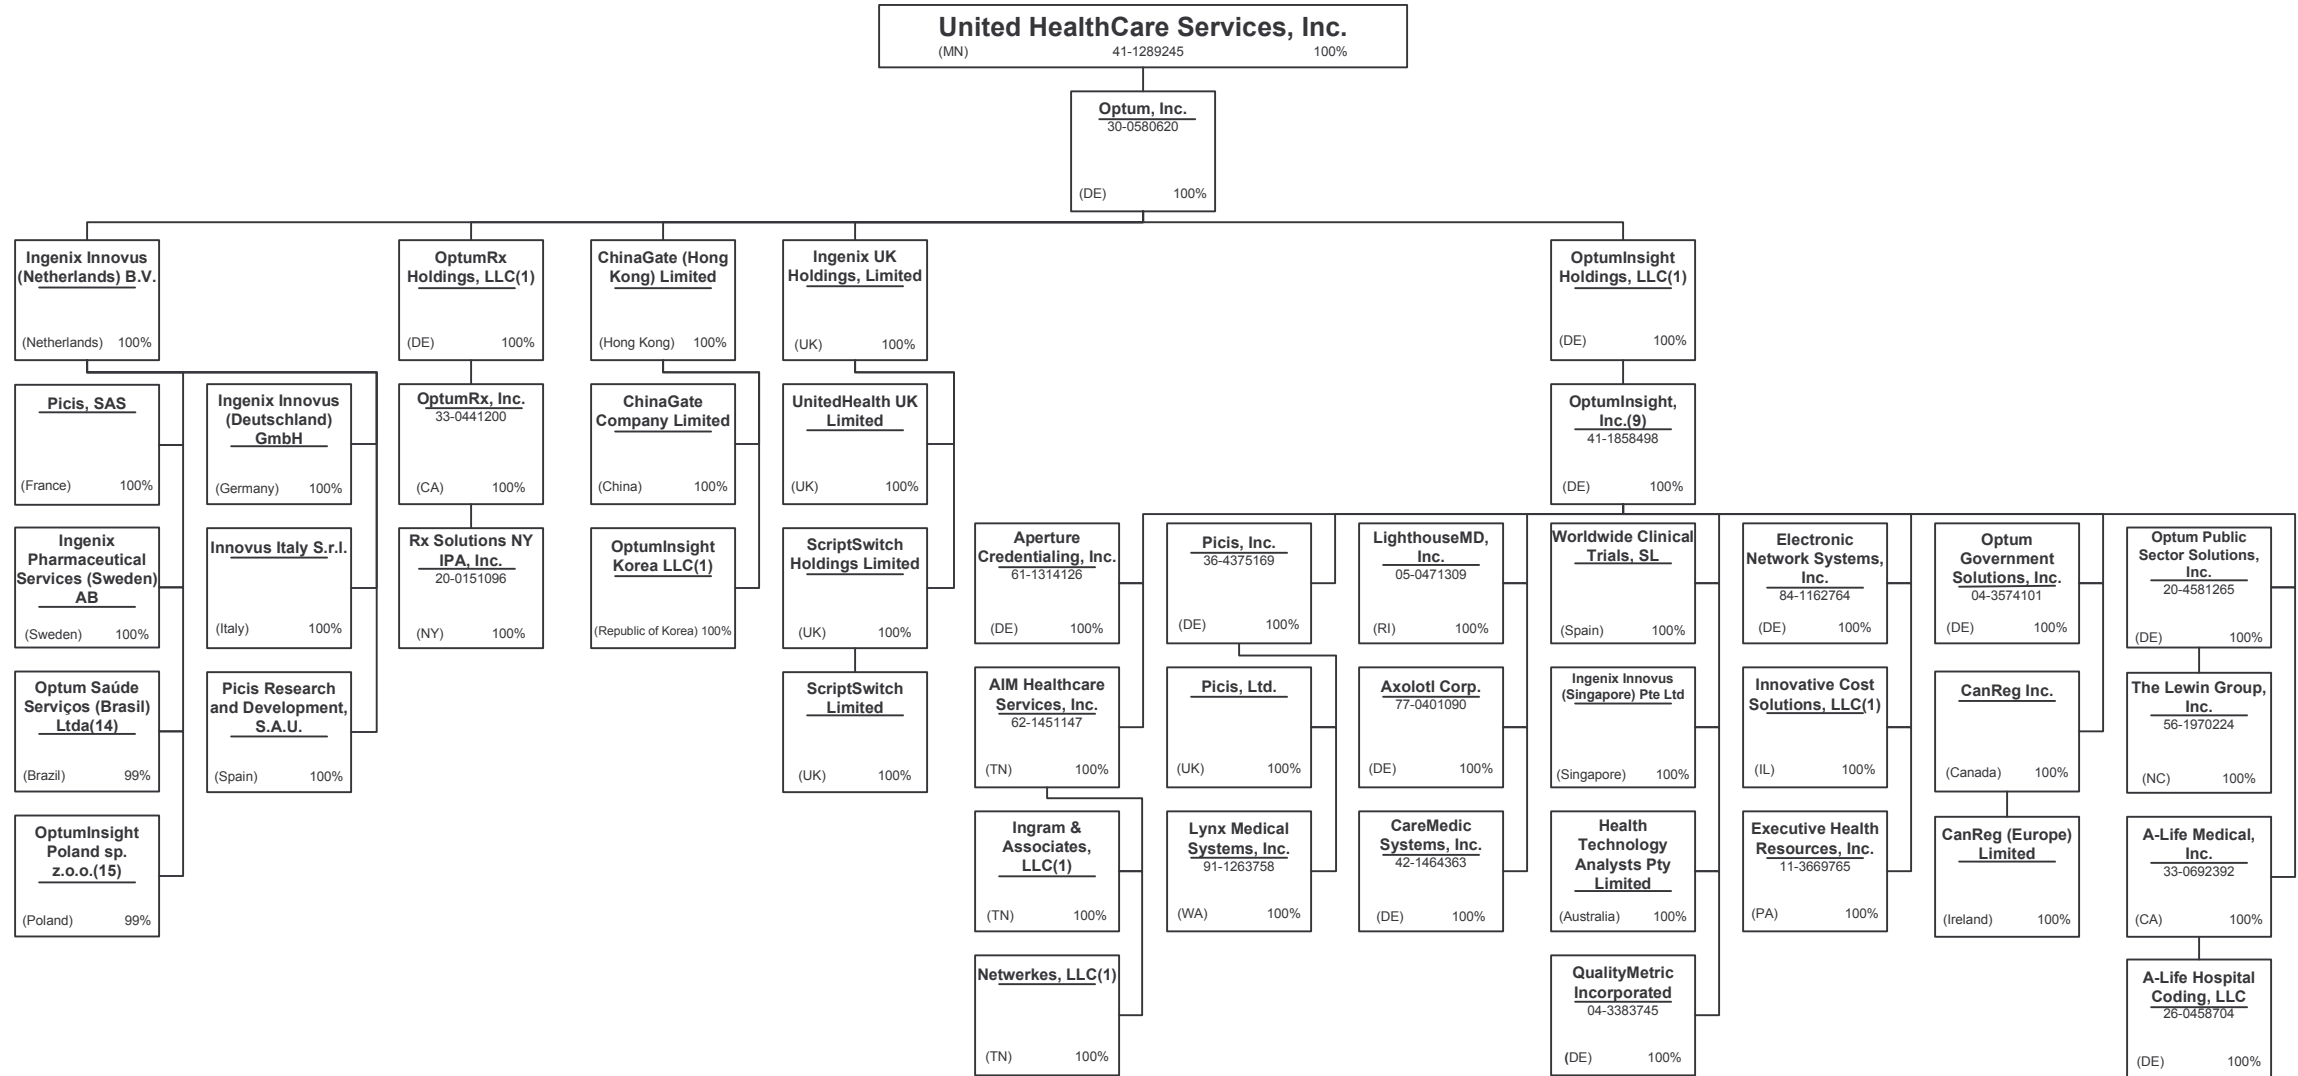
United HealthCare Services, Inc.
(MN) 41-1289245 100%

Optum, Inc.
30-0580620
(DE) 100%

Ingenix Innovus (Netherlands) B.V.
(Netherlands) 100%

Picis, SAS
(France) 100%

Ingenix Pharmaceutical Services (Sweden) AB
(Sweden) 100%

Optum Saúde Serviços (Brasil) Ltda(14)
(Brazil) 99%

OptumInsight Poland sp. z.o.o.(15)
(Poland) 99%

Ingenix Innovus (Deutschland) GmbH
(Germany) 100%

Innovus Italy S.r.l.
(Italy) 100%

Picis Research and Development, S.A.U.
(Spain) 100%

OptumRx Holdings, LLC(1)
(DE) 100%

OptumRx, Inc.
33-0441200
(CA) 100%

Rx Solutions NY IPA, Inc.
20-0151096
(NY) 100%

ChinaGate (Hong Kong) Limited
(Hong Kong) 100%

ChinaGate Company Limited
(China) 100%

OptumInsight Korea LLC(1)
(Republic of Korea) 100%

Ingenix UK Holdings, Limited
(UK) 100%

UnitedHealth UK Limited
(UK) 100%

ScriptSwitch Holdings Limited
(UK) 100%

ScriptSwitch Limited
(UK) 100%

OptumInsight Holdings, LLC(1)
(DE) 100%

OptumInsight, Inc.(9)
41-1858498
(DE) 100%

Aperture Credentialing, Inc.
61-1314126
(DE) 100%

AIM Healthcare Services, Inc.
62-1451147
(TN) 100%

Ingram & Associates, LLC(1)
(TN) 100%

Netwerkes, LLC(1)
(TN) 100%

Picis, Inc.
36-4375169
(DE) 100%

Picis, Ltd.
(UK) 100%

Lynx Medical Systems, Inc.
91-1263758
(WA) 100%

LighthouseMD, Inc.
05-0471309
(RI) 100%

Axolotl Corp.
77-0401090
(DE) 100%

CareMedic Systems, Inc.
42-1464363
(DE) 100%

Worldwide Clinical Trials, SL
(Spain) 100%

Ingenix Innovus (Singapore) Pte Ltd
(Singapore) 100%

Health Technology Analysts Pty Limited
(Australia) 100%

QualityMetric Incorporated
04-3383745
(DE) 100%

Electronic Network Systems, Inc.
84-1162764
(DE) 100%

Innovative Cost Solutions, LLC(1)
(IL) 100%

Executive Health Resources, Inc.
11-3669765
(PA) 100%

Optum Government Solutions, Inc.
04-3574101
(DE) 100%

CanReg Inc.
(Canada) 100%

CanReg (Europe) Limited
(Ireland) 100%

Optum Public Sector Solutions, Inc.
20-4581265
(DE) 100%

The Lewin Group, Inc.
56-1970224
(NC) 100%

A-Life Medical, Inc.
33-0692392
(CA) 100%

A-Life Hospital Coding, LLC
26-0458704
(DE) 100%